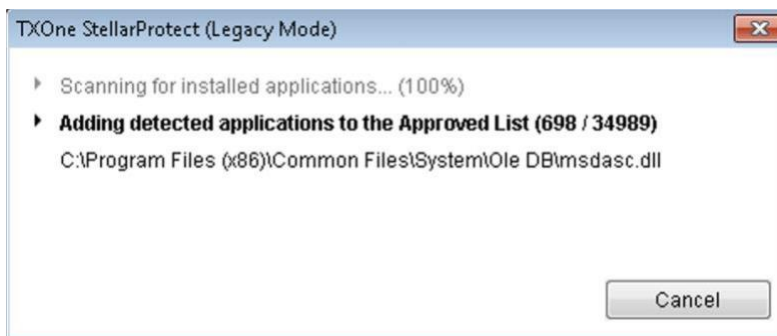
TXOne StellarProtect (Legacy Mode)

Scanning for installed applications... (100%)

Adding detected applications to the Approved List (698 / 34989)

C:\Program Files (x86)\Common Files\System\Ole DB\msdasc.dll

Cancel